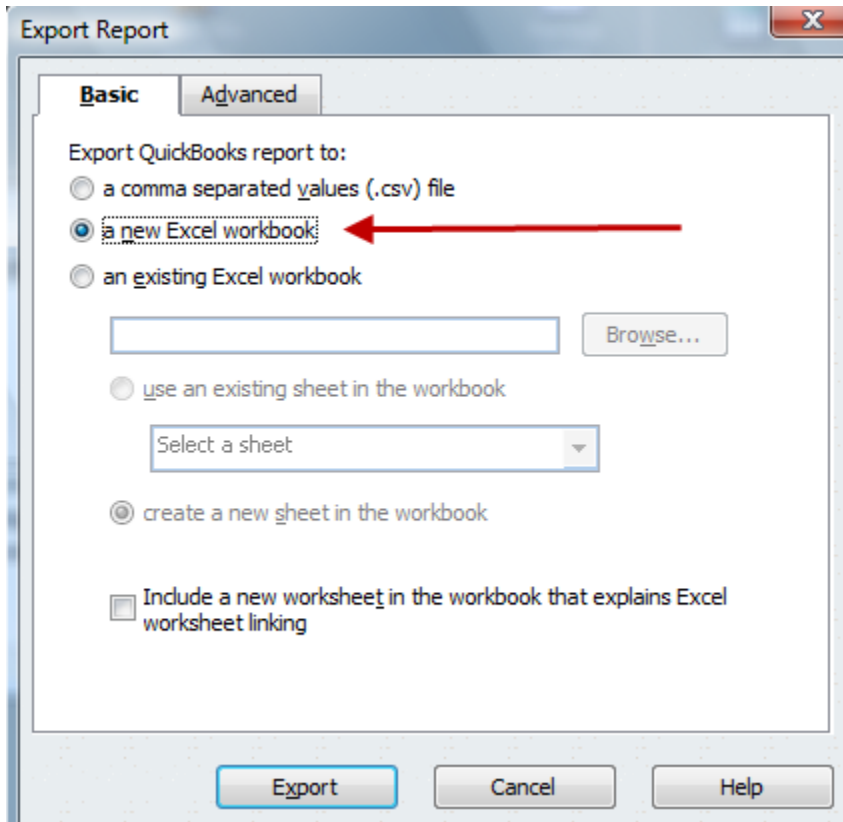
Export Report

Basic
Advanced

Export QuickBooks report to:
a comma separated values (.csv) file
a new Excel workbook
an existing Excel workbook

Browse...

use an existing sheet in the workbook

Select a sheet

create a new sheet in the workbook

Include a new worksheet in the workbook that explains Excel worksheet linking

Export
Cancel
Help